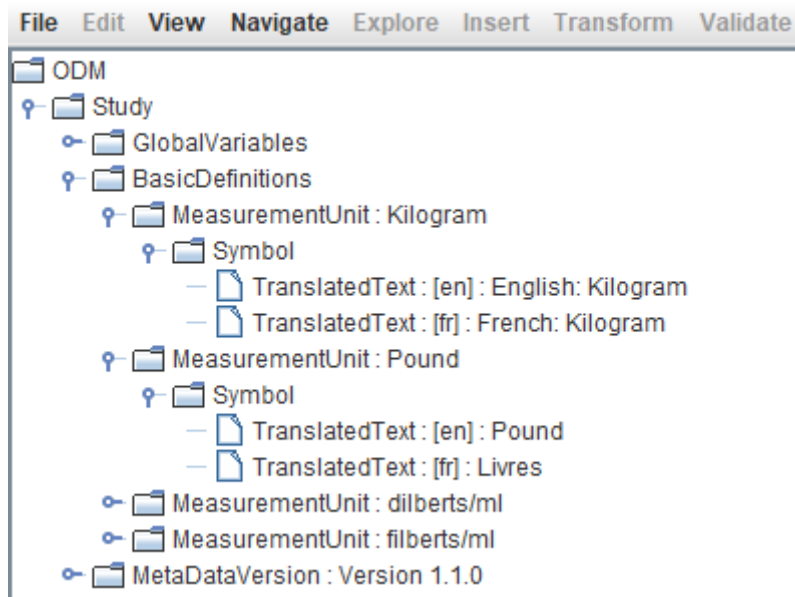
File Edit View Navigate Explore Insert Transform Validate

ODM
Study
GlobalVariables
BasicDefinitions
MeasurementUnit : Kilogram
Symbol
TranslatedText : [en] : English: Kilogram
TranslatedText : [fr] : French: Kilogram
MeasurementUnit : Pound
Symbol
TranslatedText : [en] : Pound
TranslatedText : [fr] : Livres
MeasurementUnit : dilberts/ml
MeasurementUnit : filberts/ml
MetaDataVersion : Version 1.1.0